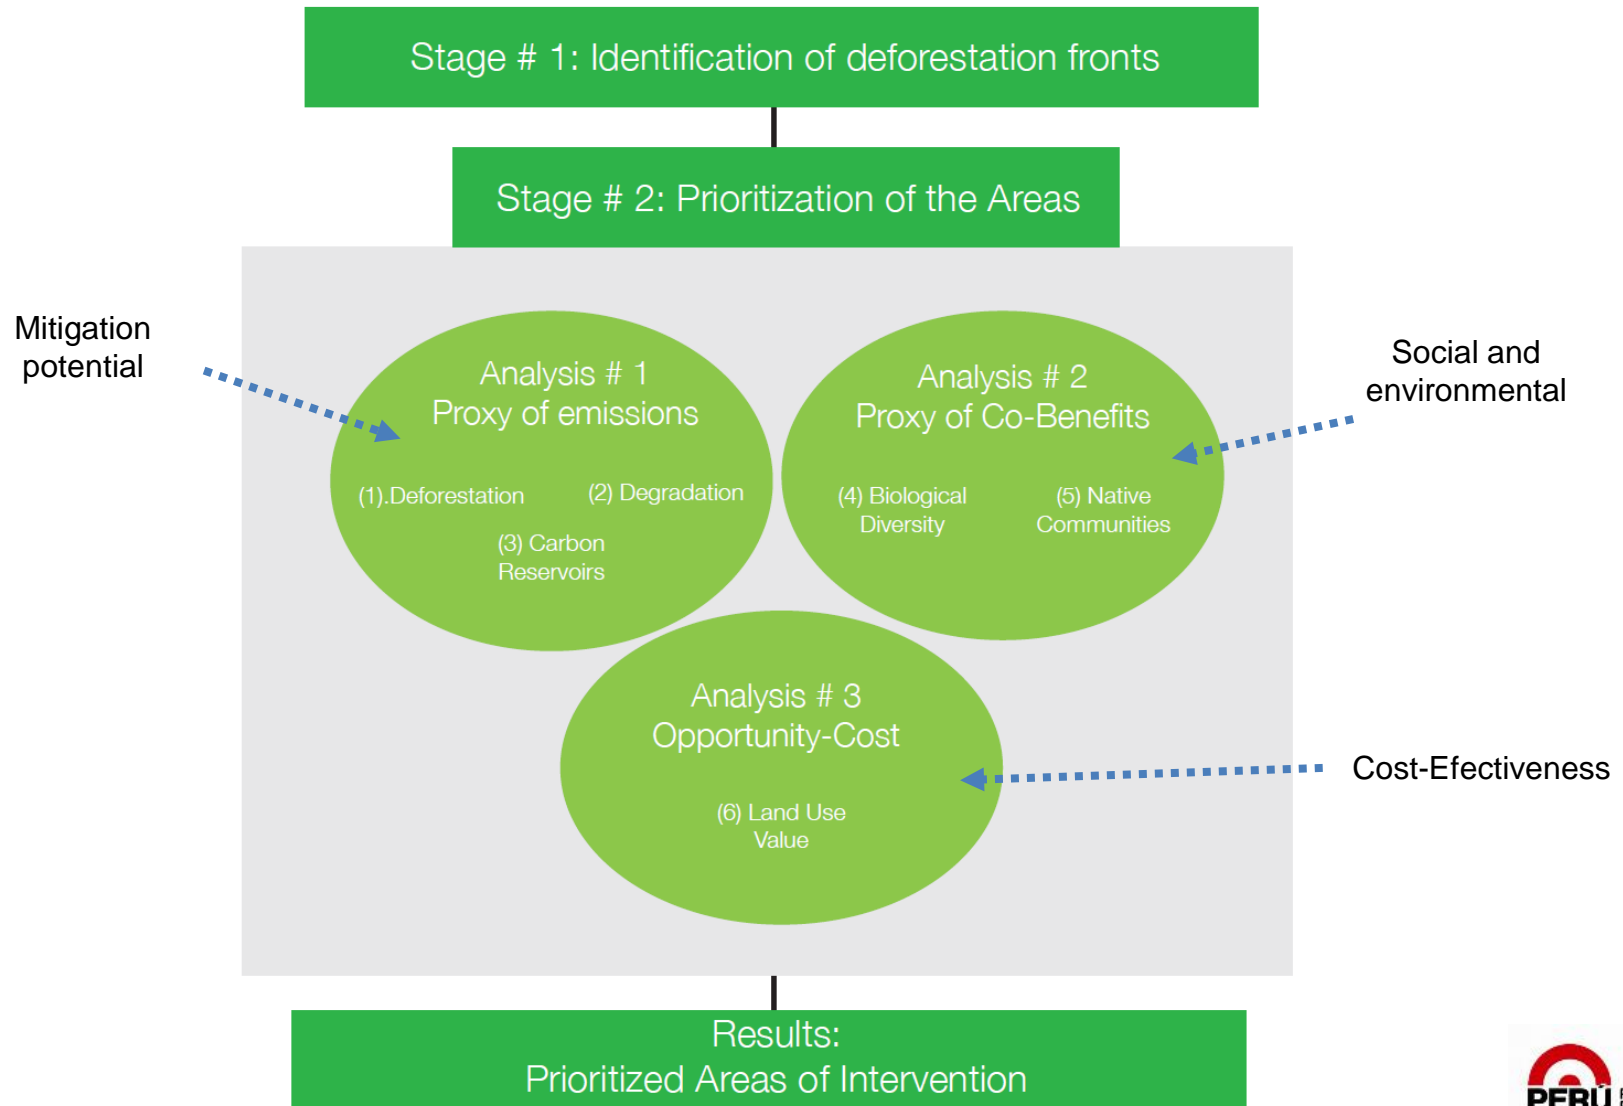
Stage # 1: Identification of deforestation fronts

Stage # 2: Prioritization of the Areas

Mitigation potential

Analysis # 1
Proxy of emissions

(1).Deforestation

(2) Degradation

(3) Carbon Reservoirs

Analysis # 2
Proxy of Co-Benefits

(4) Biological Diversity

(5) Native Communities

Social and environmental

Analysis # 3
Opportunity-Cost

(6) Land Use Value

Cost-Efectiveness

Results:
Prioritized Areas of Intervention

PERU